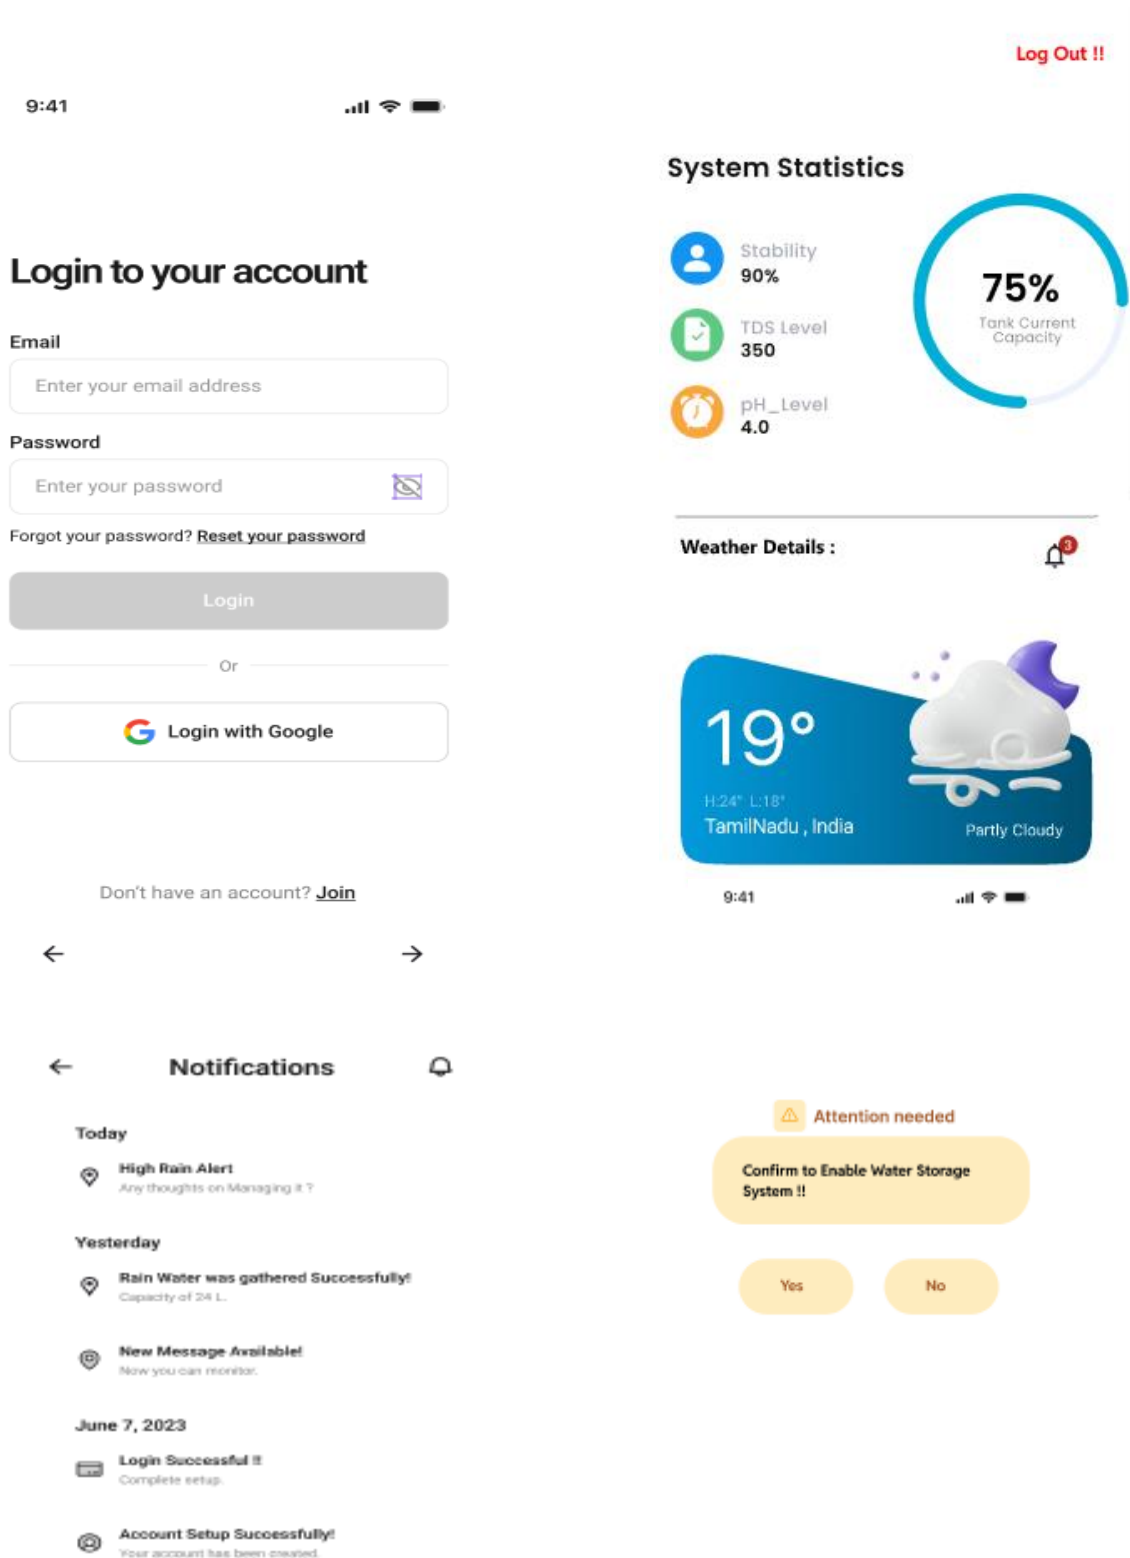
9:41

Login to your account

Email

Enter your email address

Password

Enter your password

Forgot your password? Reset your password

Login

Or

Login with Google

Don't have an account? Join

Log Out !!

System Statistics

Stability
90%

TDS Level
350

pH_Level
4.0

75%
Tank Current Capacity

Weather Details :

3

19°

H:24° L:18°

TamilNadu , India

Partly Cloudy

9:41

Notifications

Today

High Rain Alert
Any thoughts on Managing it ?

Yesterday

Rain Water was gathered Successfully!
Capacity of 24 L.

New Message Available!
Now you can monitor.

June 7, 2023

Login Successful !!
Complete setup.

Account Setup Successfully!
Your account has been created.

Attention needed

Confirm to Enable Water Storage System !!

Yes

No